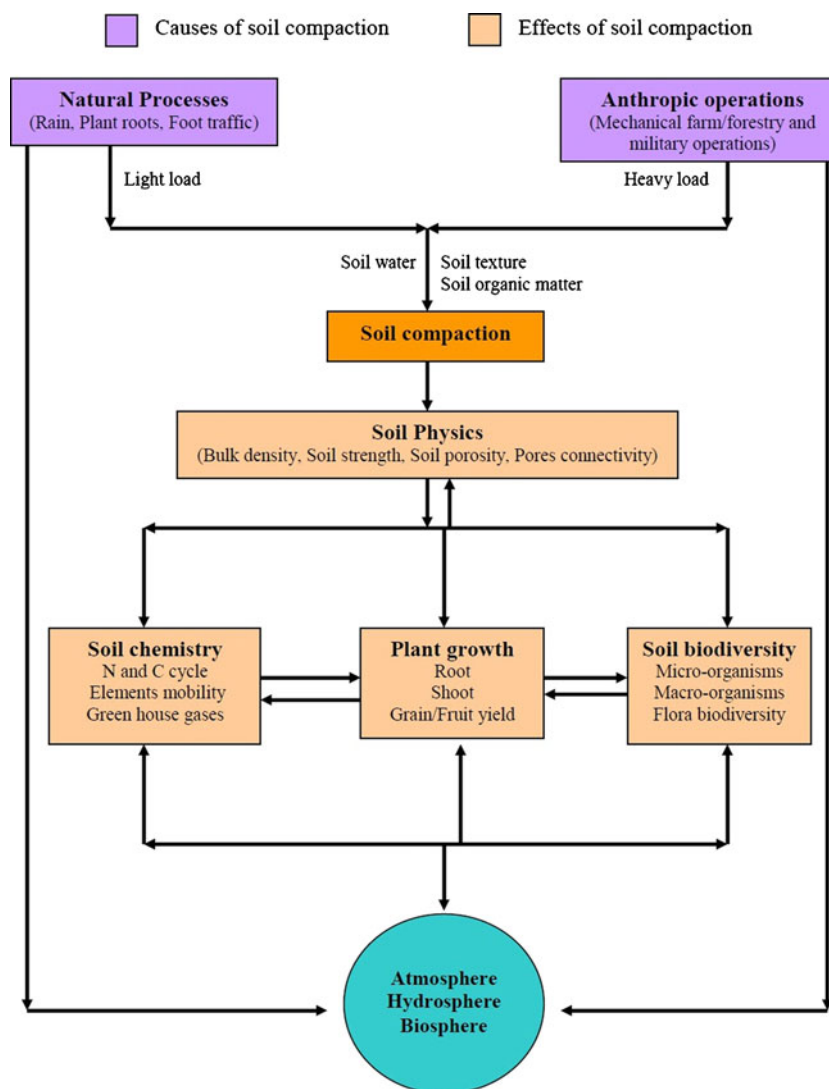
Causes of soil compaction

Effects of soil compaction

Natural Processes
(Rain, Plant roots, Foot traffic)

Anthropic operations
(Mechanical farm/forestry and military operations)

Light load

Heavy load

Soil water

Soil texture
Soil organic matter

Soil compaction

Soil Physics
(Bulk density, Soil strength, Soil porosity, Pores connectivity)

Soil chemistry
N and C cycle
Elements mobility
Green house gases

Plant growth
Root
Shoot
Grain/Fruit yield

Soil biodiversity
Micro-organisms
Macro-organisms
Flora biodiversity

Atmosphere
Hydrosphere
Biosphere